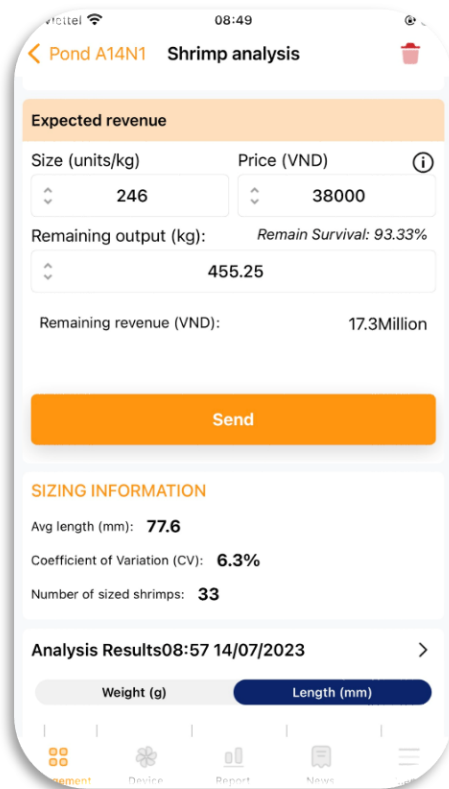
Viettel
08:49

< Pond A14N1 Shrimp analysis

Expected revenue

Size (units/kg)
246

Price (VND)
38000

Remaining output (kg):
Remain Survival: 93.33%
455.25

Remaining revenue (VND): 17.3Million

Send

SIZING INFORMATION

Avg length (mm): 77.6

Coefficient of Variation (CV): 6.3%

Number of sized shrimps: 33

Analysis Results08:57 14/07/2023

Weight (g)
Length (mm)

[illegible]gement
Device
Report
News
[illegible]